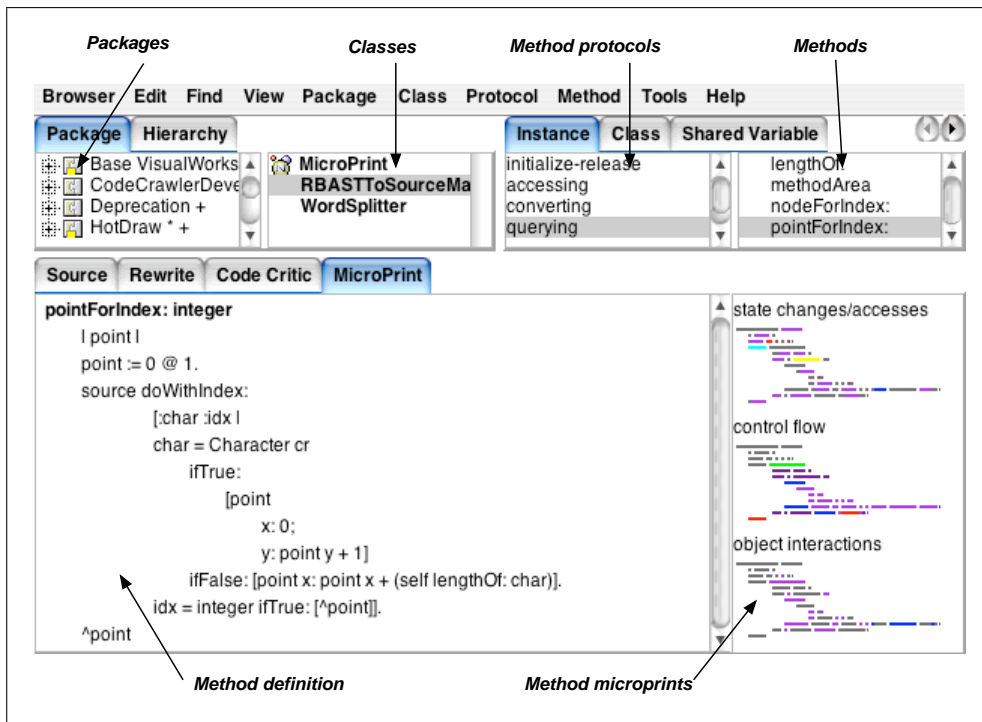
Packages
Classes
Method protocols
Methods

Browser Edit Find View Package Class Protocol Method Tools Help

Package Hierarchy
Base VisualWorks
CodeCrawlerDeve
Deprecation +
HotDraw * +

MicroPrint
RBASTToSourceMa
WordSplitter

Instance Class Shared Variable
initialize-release
accessing
converting
querying

lengthOf:
methodArea
nodeForIndex:
pointForIndex:

Source Rewrite Code Critic MicroPrint

pointForIndex: integer
| point |
point := 0 @ 1.
source doWithIndex:
[:char :idx |
char = Character cr
ifTrue:
[point
x: 0;
y: point y + 1]
ifFalse: [point x: point x + (self lengthOf: char)].
idx = integer ifTrue: [^point]].
^point

state changes/accesses
control flow
object interactions

Method definition
Method microprints